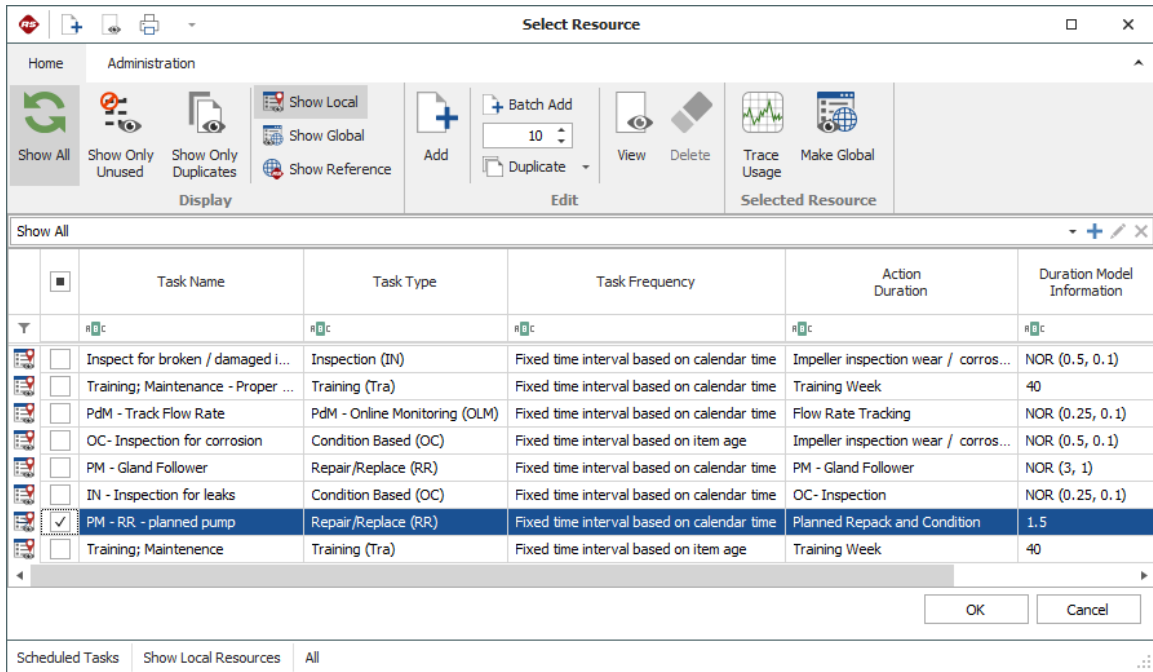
Select Resource

Home Administration

Show All
Show Only Unused
Show Only Duplicates
Show Local
Show Global
Show Reference
Display

Add
Batch Add
10
Duplicate
View
Delete
Edit

Trace Usage
Make Global
Selected Resource

Show All

| | | Task Name | Task Type | Task Frequency | Action Duration | Duration Model Information |
|---|---|---|---|---|---|---|
| | | Inspect for broken / damaged i... | Inspection (IN) | Fixed time interval based on calendar time | Impeller inspection wear / corros... | NOR (0.5, 0.1) |
| | | Training; Maintenance - Proper ... | Training (Tra) | Fixed time interval based on calendar time | Training Week | 40 |
| | | PdM - Track Flow Rate | PdM - Online Monitoring (OLM) | Fixed time interval based on calendar time | Flow Rate Tracking | NOR (0.25, 0.1) |
| | | OC- Inspection for corrosion | Condition Based (OC) | Fixed time interval based on item age | Impeller inspection wear / corros... | NOR (0.5, 0.1) |
| | | PM - Gland Follower | Repair/Replace (RR) | Fixed time interval based on calendar time | PM - Gland Follower | NOR (3, 1) |
| | | IN - Inspection for leaks | Condition Based (OC) | Fixed time interval based on calendar time | OC- Inspection | NOR (0.25, 0.1) |
| | ✓ | PM - RR - planned pump | Repair/Replace (RR) | Fixed time interval based on calendar time | Planned Repack and Condition | 1.5 |
| | | Training; Maintenence | Training (Tra) | Fixed time interval based on item age | Training Week | 40 |

OK Cancel

Scheduled Tasks Show Local Resources All